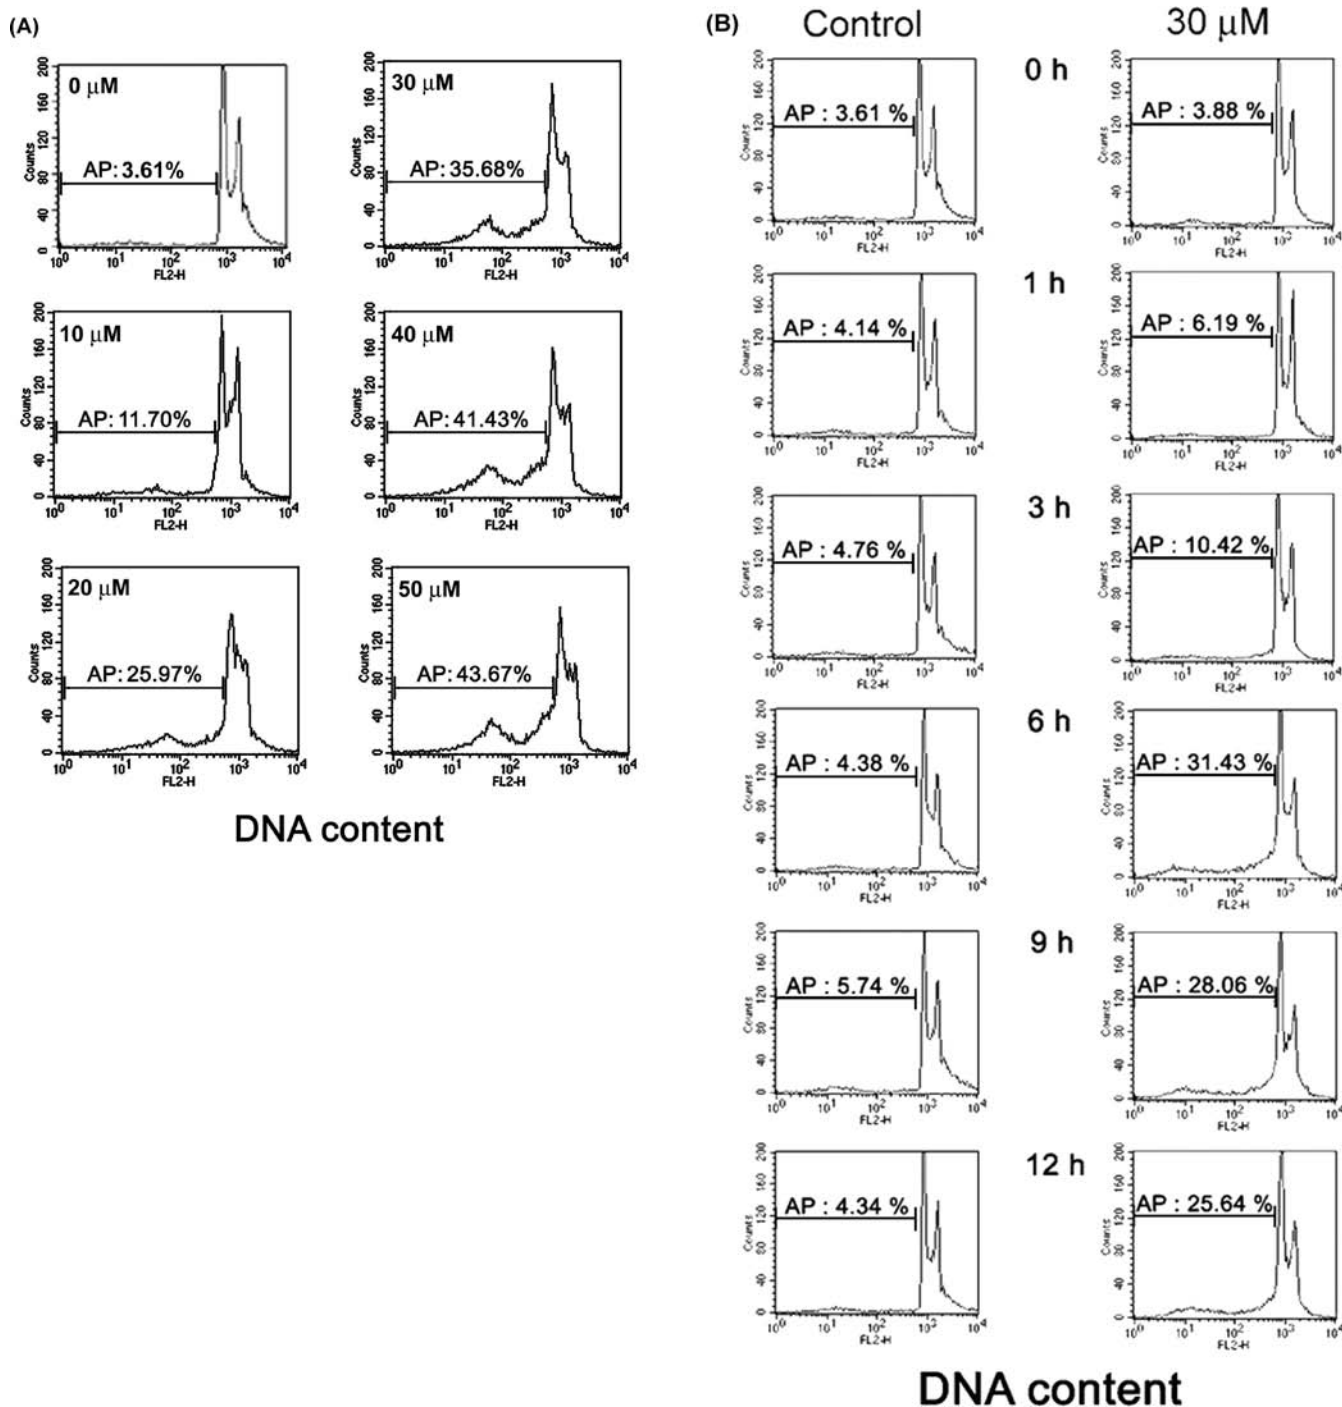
(A)

0 μM
AP: 3.61%
Counts
0 40 80 120 160 200
$10^0$ $10^1$ $10^2$ $10^3$ $10^4$
FL2-H

30 μM
AP: 35.68%
Counts
0 40 80 120 160 200
$10^0$ $10^1$ $10^2$ $10^3$ $10^4$
FL2-H

10 μM
AP: 11.70%
Counts
0 40 80 120 160 200
$10^0$ $10^1$ $10^2$ $10^3$ $10^4$
FL2-H

40 μM
AP: 41.43%
Counts
0 40 80 120 160 200
$10^0$ $10^1$ $10^2$ $10^3$ $10^4$
FL2-H

20 μM
AP: 25.97%
Counts
0 40 80 120 160 200
$10^0$ $10^1$ $10^2$ $10^3$ $10^4$
FL2-H

50 μM
AP: 43.67%
Counts
0 40 80 120 160 200
$10^0$ $10^1$ $10^2$ $10^3$ $10^4$
FL2-H

DNA content

(B) Control 30 μM

0 h
AP : 3.61 %
AP : 3.88 %

1 h
AP : 4.14 %
AP : 6.19 %

3 h
AP : 4.76 %
AP : 10.42 %

6 h
AP : 4.38 %
AP : 31.43 %

9 h
AP : 5.74 %
AP : 28.06 %

12 h
AP : 4.34 %
AP : 25.64 %

Counts
0 40 80 120 160 200
$10^0$ $10^1$ $10^2$ $10^3$ $10^4$
FL2-H

DNA content